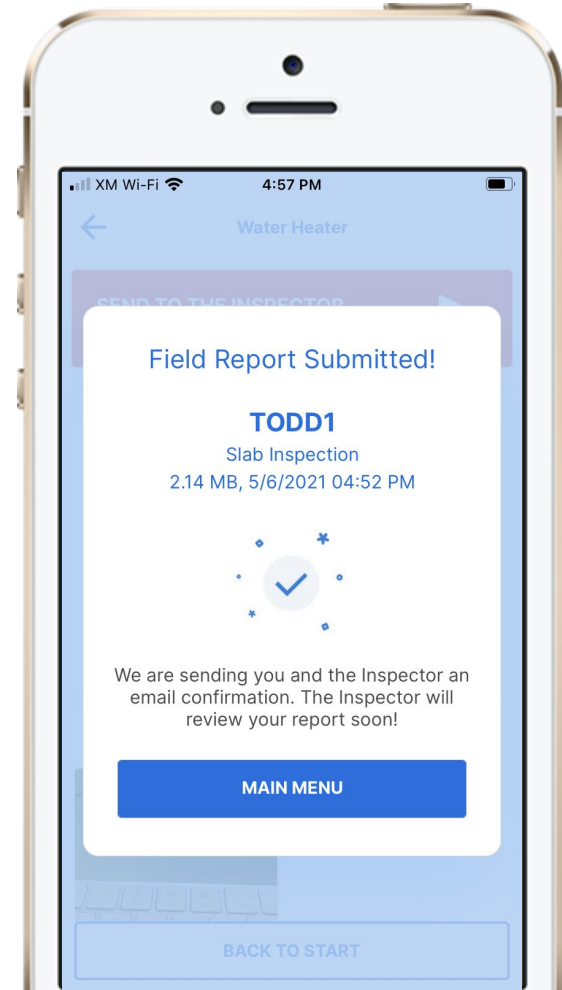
XM Wi-Fi 4:57 PM

Water Heater

SEND TO THE INSPECTOR

Field Report Submitted!

TODD1

Slab Inspection

2.14 MB, 5/6/2021 04:52 PM

We are sending you and the Inspector an email confirmation. The Inspector will review your report soon!

MAIN MENU

BACK TO START